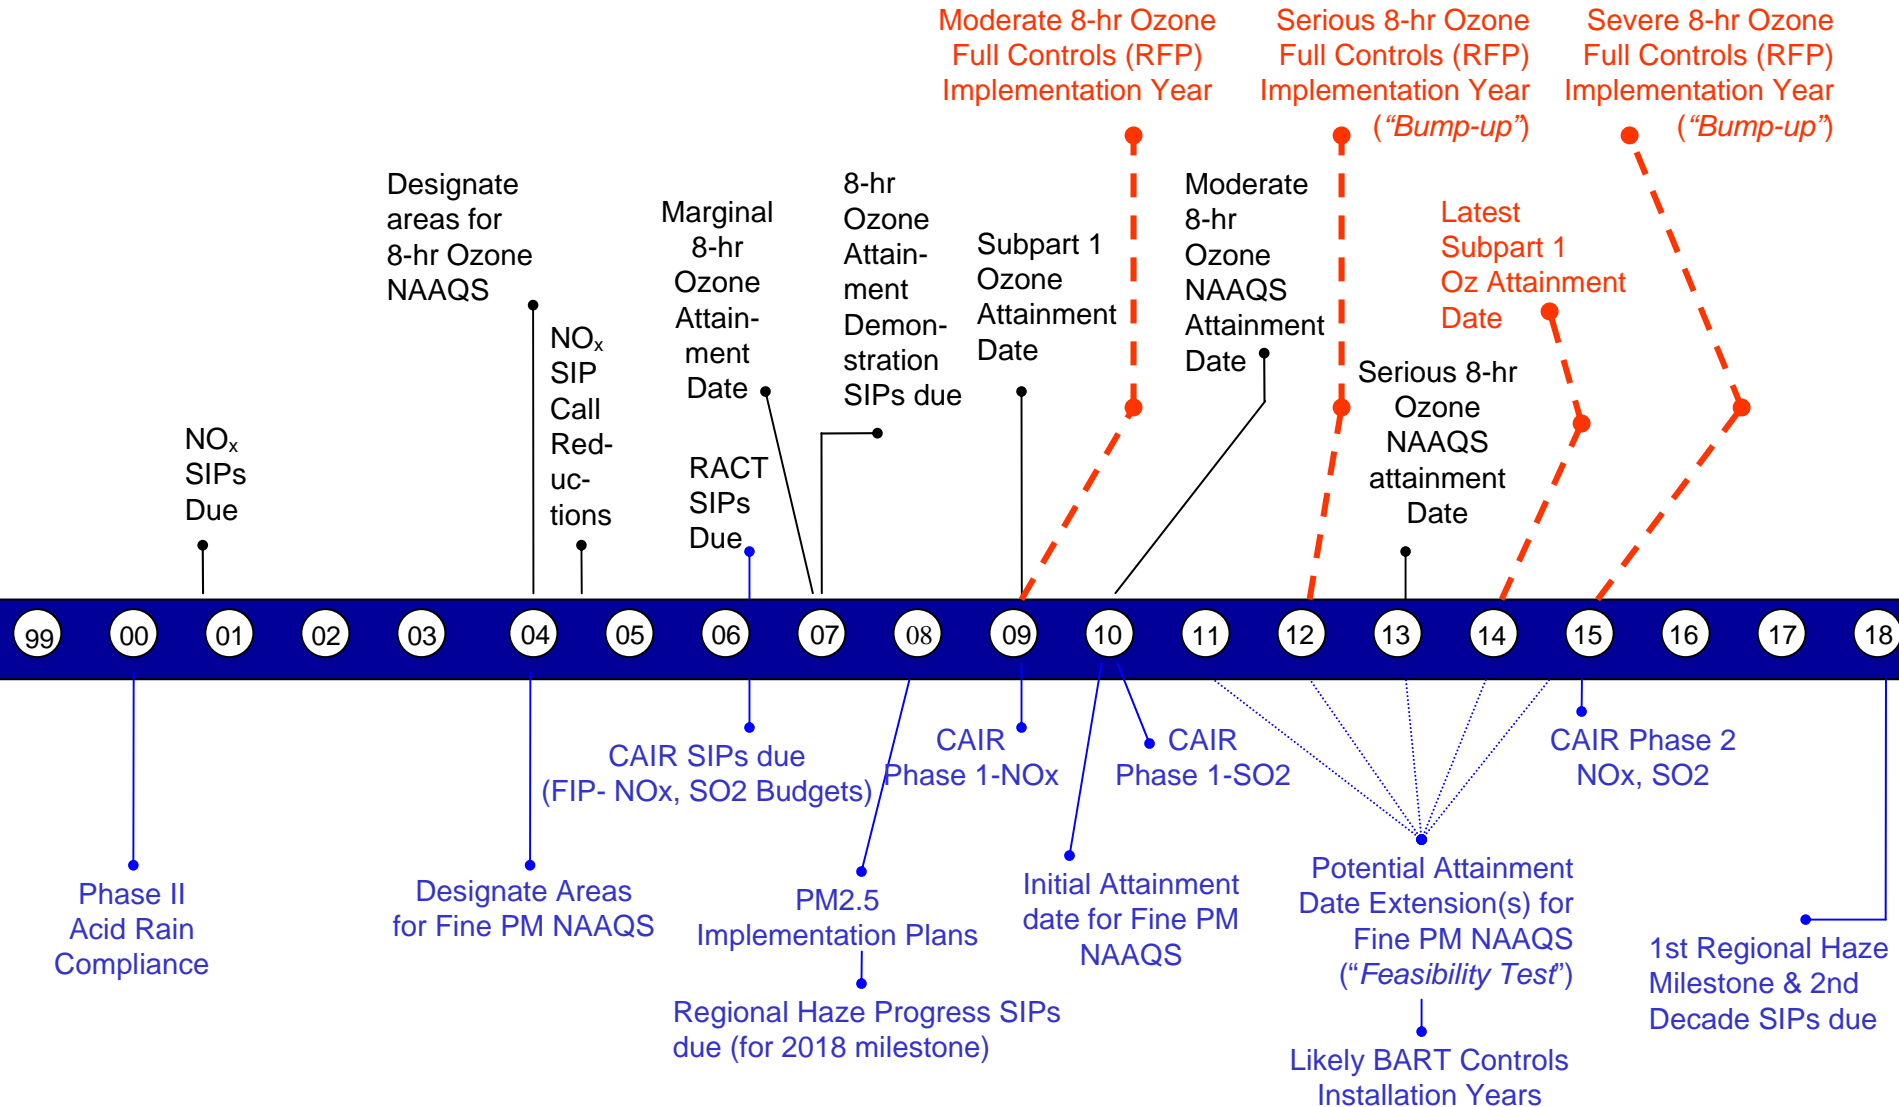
Moderate 8-hr Ozone Full Controls (RFP) Implementation Year

Serious 8-hr Ozone Full Controls (RFP) Implementation Year (*"Bump-up"*)

Severe 8-hr Ozone Full Controls (RFP) Implementation Year (*"Bump-up"*)

Designate areas for 8-hr Ozone NAAQS

Marginal 8-hr Ozone Attainment Date

8-hr Ozone Attainment Demonstration SIPs due

Subpart 1 Ozone Attainment Date

Moderate 8-hr Ozone NAAQS Attainment Date

Latest Subpart 1 Oz Attainment Date

$NO_x$ SIP Call Reductions

$NO_x$ SIPs Due

RACT SIPs Due

Serious 8-hr Ozone NAAQS attainment Date

99 00 01 02 03 04 05 06 07 08 09 10 11 12 13 14 15 16 17 18

CAIR SIPs due (FIP- NOx, SO2 Budgets)

CAIR Phase 1-NOx

CAIR Phase 1-SO2

CAIR Phase 2 NOx, SO2

Phase II Acid Rain Compliance

Designate Areas for Fine PM NAAQS

PM2.5 Implementation Plans

Initial Attainment date for Fine PM NAAQS

Potential Attainment Date Extension(s) for Fine PM NAAQS ("*Feasibility Test*")

1st Regional Haze Milestone & 2nd Decade SIPs due

Regional Haze Progress SIPs due (for 2018 milestone)

Likely BART Controls Installation Years